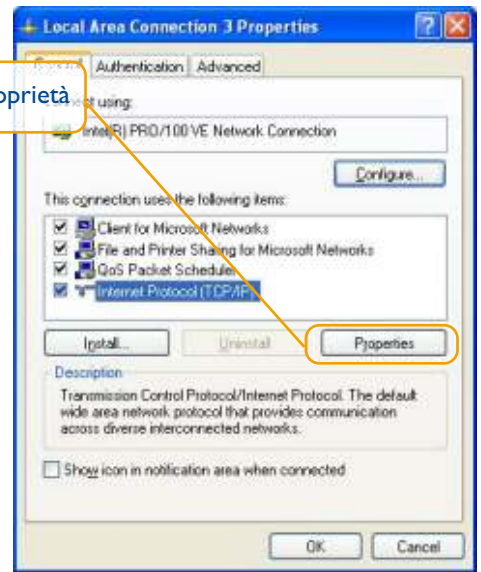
Local Area Connection 3 Properties

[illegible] Authentication Advanced

oprietà

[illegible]ect using:

Intel(R) PRO/100 VE Network Connection

Configure...

This connection uses the following items:

Client for Microsoft Networks
File and Printer Sharing for Microsoft Networks
QoS Packet Scheduler
Internet Protocol (TCP/IP)

Install... Uninstall Properties

Description

Transmission Control Protocol/Internet Protocol. The default wide area network protocol that provides communication across diverse interconnected networks.

Show icon in notification area when connected

OK Cancel